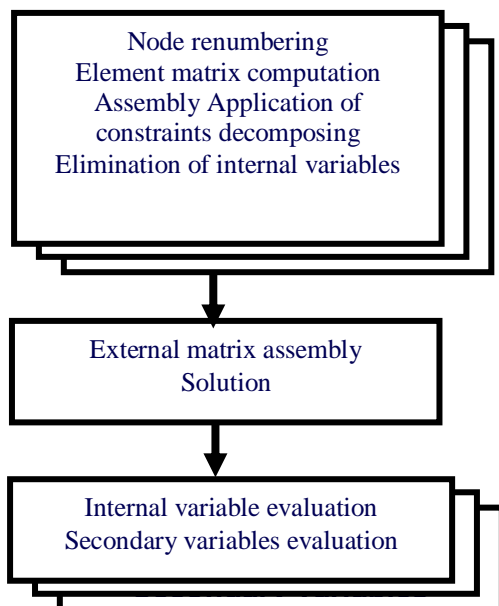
Node renumbering
Element matrix computation
Assembly Application of
constraints decomposing
Elimination of internal variables

External matrix assembly
Solution

Internal variable evaluation
Secondary variables evaluation